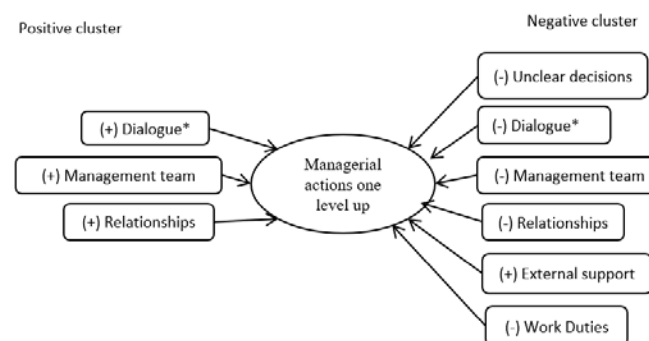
Positive cluster

Negative cluster

(+) Dialogue*

(+) Management team

(+) Relationships

Managerial actions one level up

(-) Unclear decisions

(-) Dialogue*

(-) Management team

(-) Relationships

(+) External support

(-) Work Duties